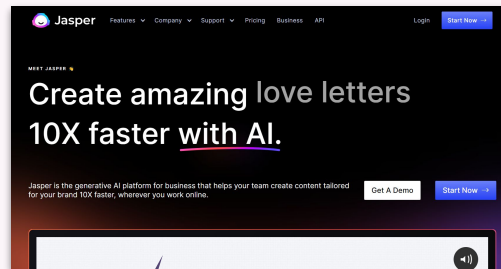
Jasper Features Company Support Pricing Business API Login Start Now →

MEET JASPER 👋

Create amazing love letters 10X faster with AI.

Jasper is the generative AI platform for business that helps your team create content tailored for your brand 10X faster, wherever you work online.

Get A Demo

Start Now →